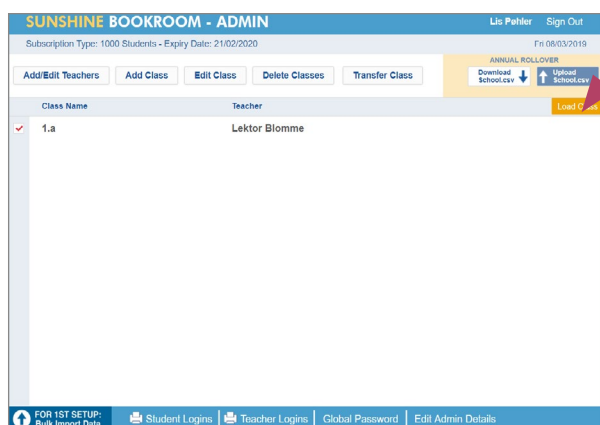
SUNSHINE BOOKROOM - ADMIN

Lis Pøhler Sign Out

Subscription Type: 1000 Students - Expiry Date: 21/02/2020

Fri 08/03/2019

ANNUAL ROLLOVER

Add/Edit Teachers | Add Class | Edit Class | Delete Classes | Transfer Class

Download School.csv

Upload School.csv

Load Class

| | Class Name | Teacher |
|---|---|---|
| ✔ | 1.a | Lektor Blomme |

FOR 1ST SETUP: Bulk Import Data

Student Logins | Teacher Logins | Global Password | Edit Admin Details